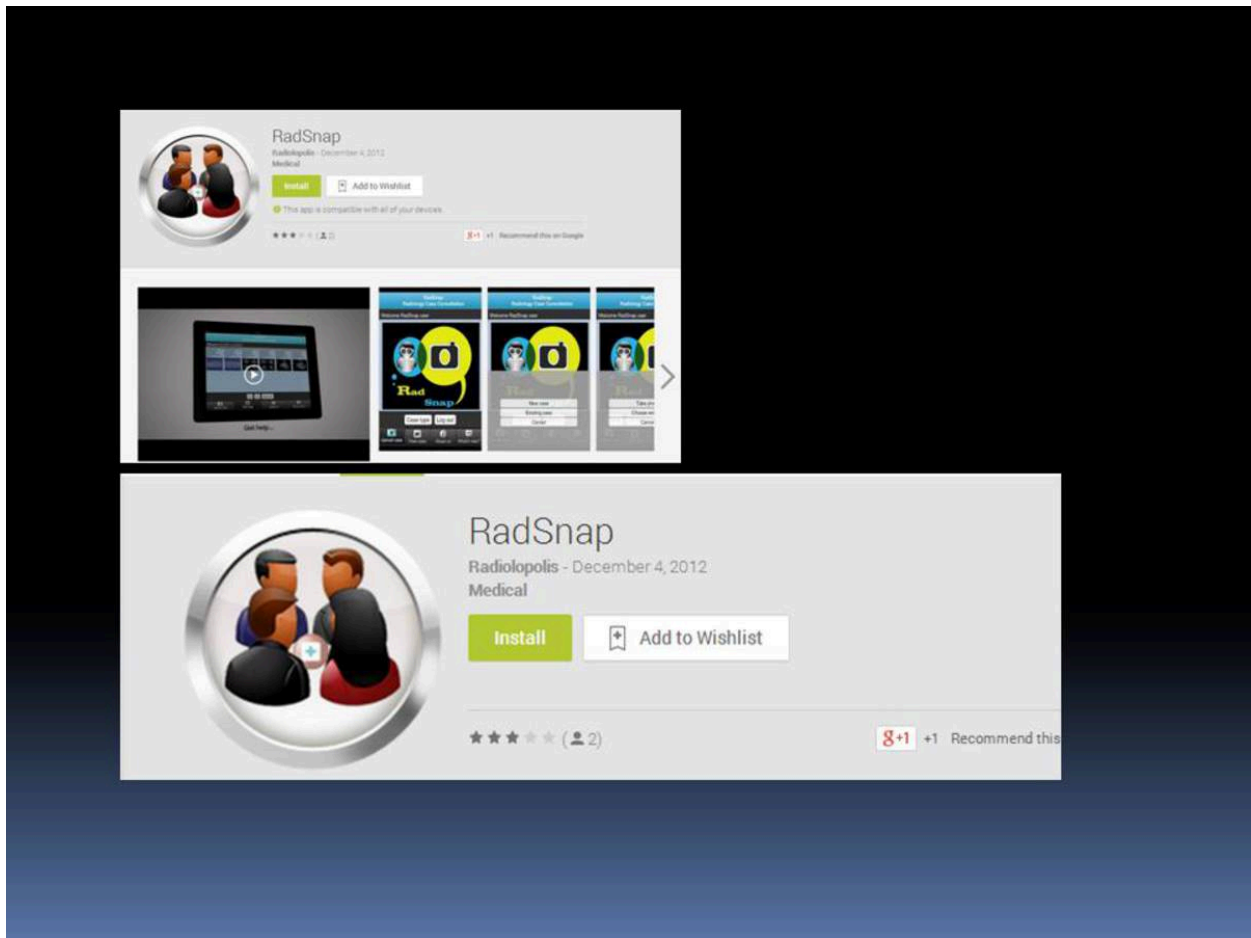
RadSnap
Radiolopolis - December 4, 2012
Medical
Install
Add to Wishlist
This app is compatible with all of your devices.
(2)
+1 Recommend this on Google

RadSnap
Radiology Case Consultation
Rad Snap
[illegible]

RadSnap
Radiolopolis - December 4, 2012
Medical
Install
Add to Wishlist
(2)
$8^{+1}$ +1 Recommend this